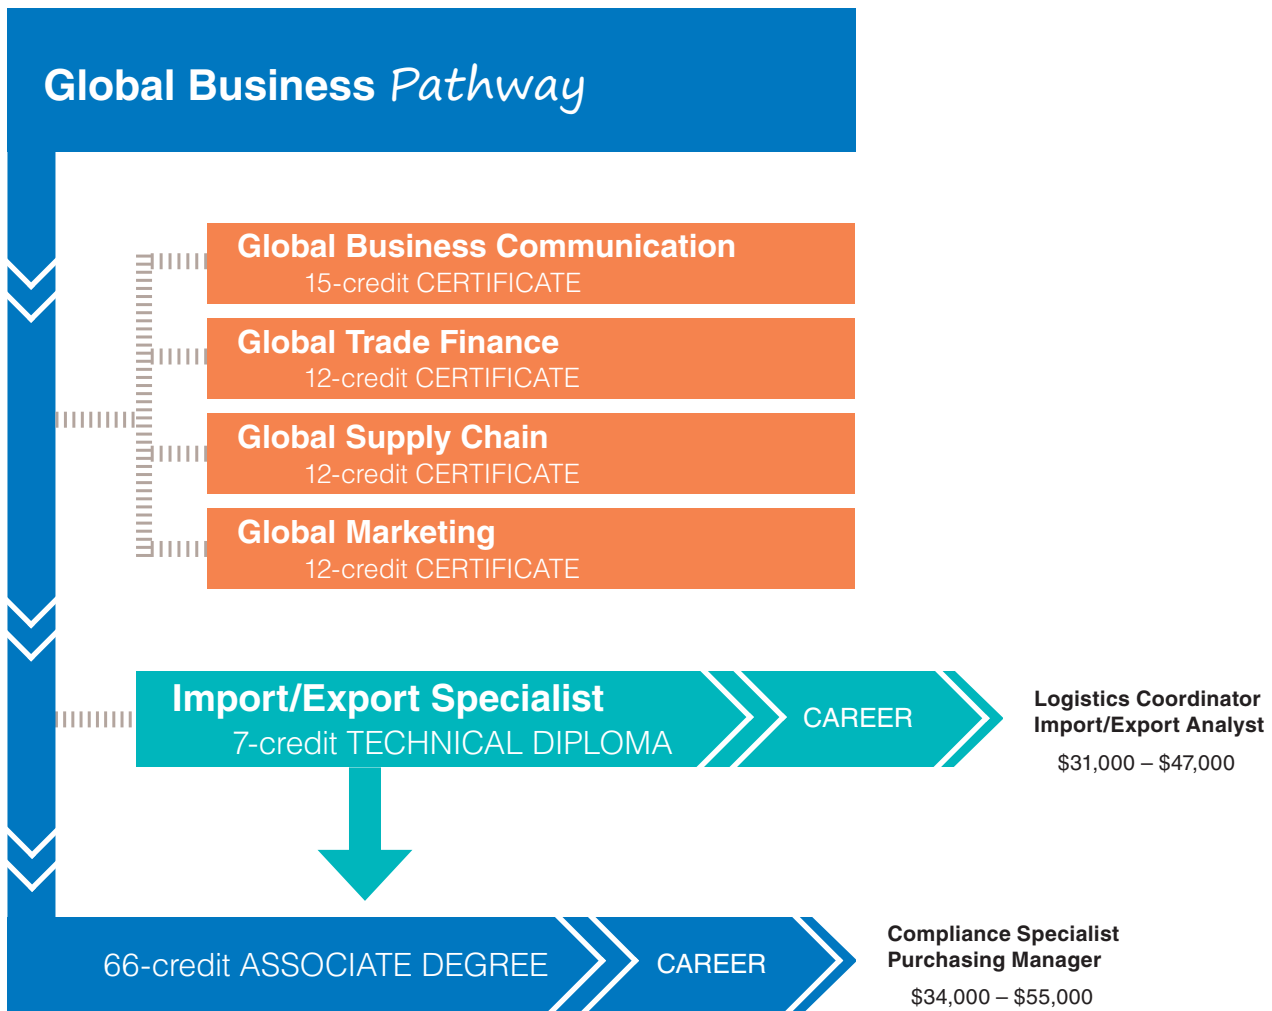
Global Business Pathway

Global Business Communication
15-credit CERTIFICATE

Global Trade Finance
12-credit CERTIFICATE

Global Supply Chain
12-credit CERTIFICATE

Global Marketing
12-credit CERTIFICATE

Import/Export Specialist
7-credit TECHNICAL DIPLOMA

CAREER

Logistics Coordinator
Import/Export Analyst
\$31,000 – \$47,000

66-credit ASSOCIATE DEGREE

CAREER

Compliance Specialist
Purchasing Manager
\$34,000 – \$55,000